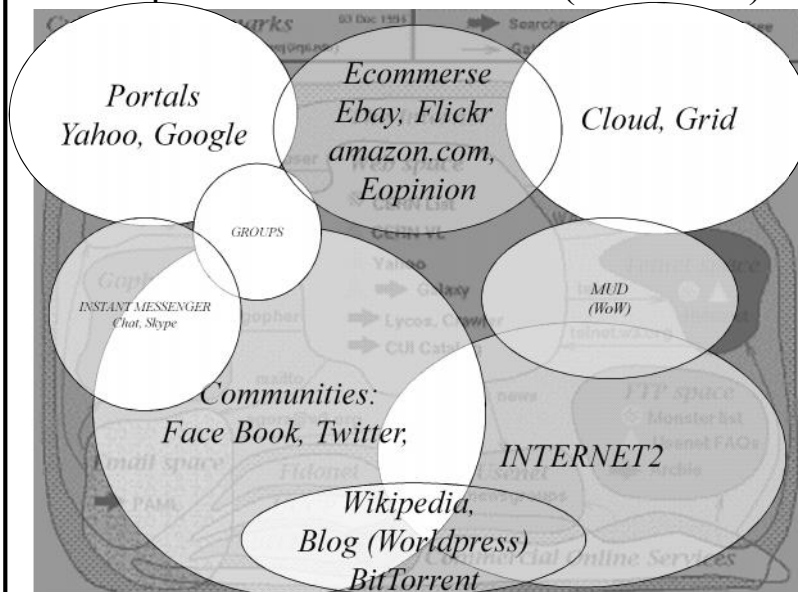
Portals
Yahoo, Google

Ecommerse
Ebay, Flickr
amazon.com,
Eopinion

Cloud, Grid

GROUPS

INSTANT MESSENGER
Chat, Skype

MUD
(WoW)

Communities:
Face Book, Twitter,

INTERNET2

Wikipedia,
Blog (Worldpress)
BitTorrent